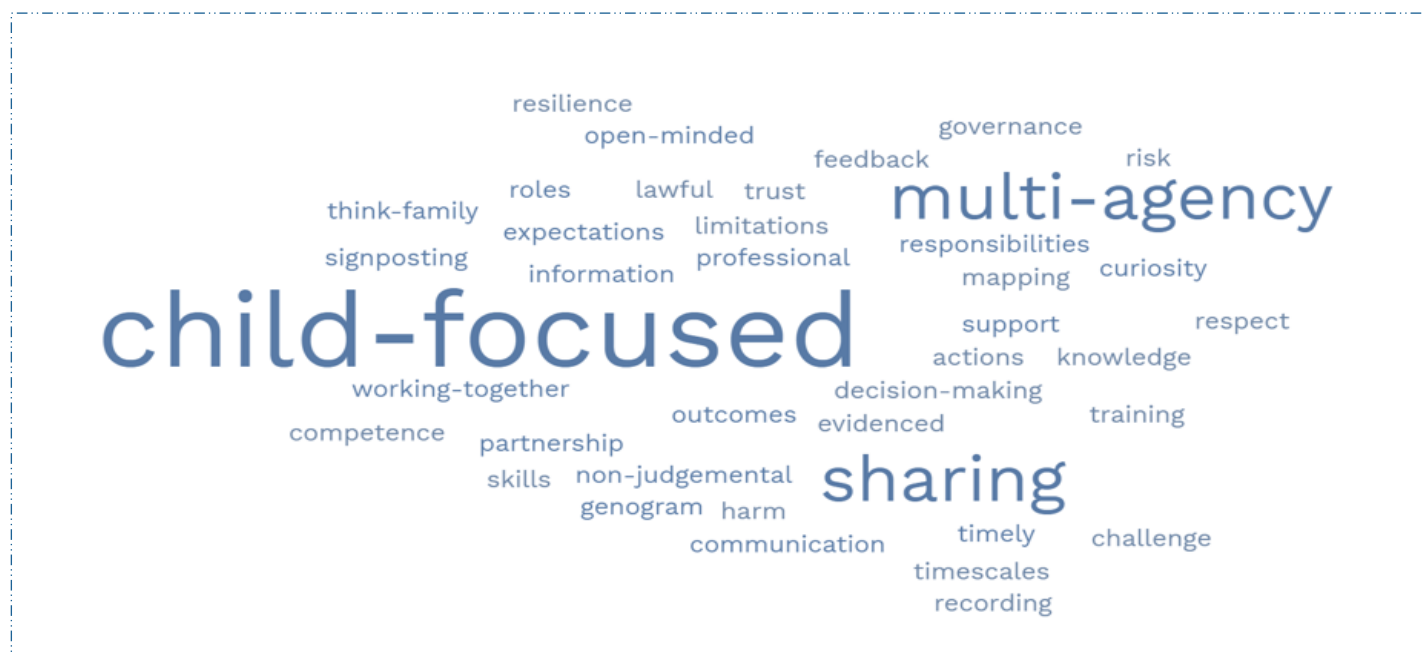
resilience
open-minded
governance
feedback
risk
roles
lawful
trust
multi-agency
think-family
limitations
expectations
responsibilities
signposting
professional
information
mapping
curiosity
child-focused
support
respect
actions
knowledge
working-together
decision-making
outcomes
evidenced
training
competence
partnership
skills
non-judgemental
sharing
genogram
harm
timely
communication
challenge
timescales
recording